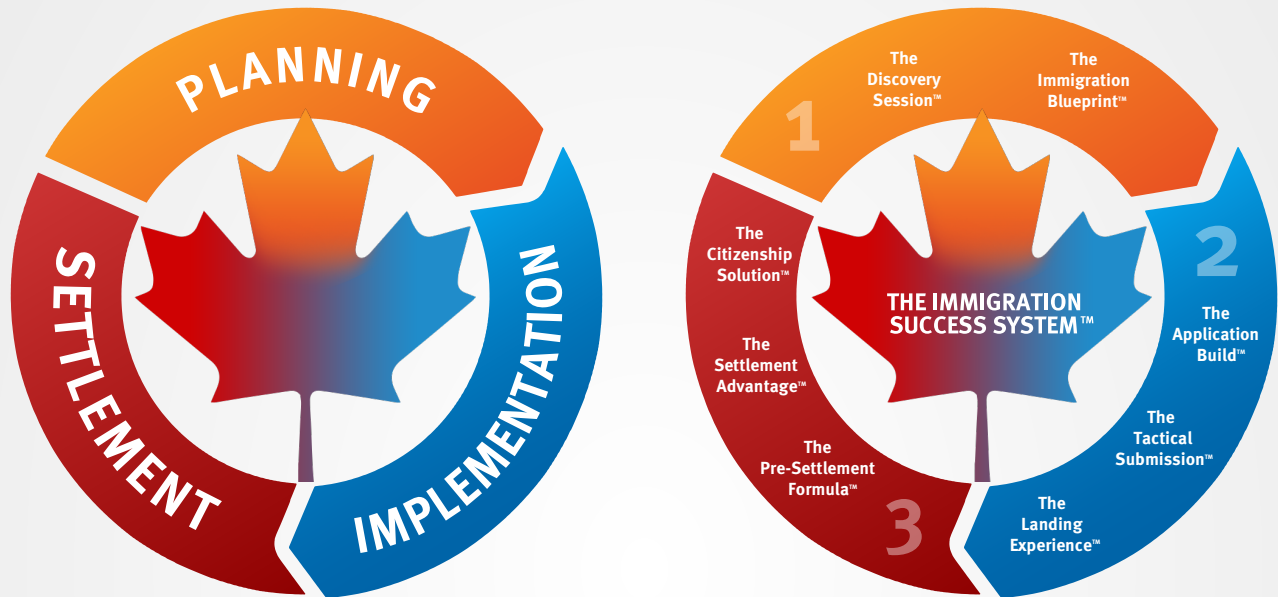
PLANNING

IMPLEMENTATION

SETTLEMENT

1

The Discovery Session™

The Immigration Blueprint™

2

The Application Build™

The Tactical Submission™

The Landing Experience™

3

The Pre-Settlement Formula™

The Settlement Advantage™

The Citizenship Solution™

THE IMMIGRATION SUCCESS SYSTEM™